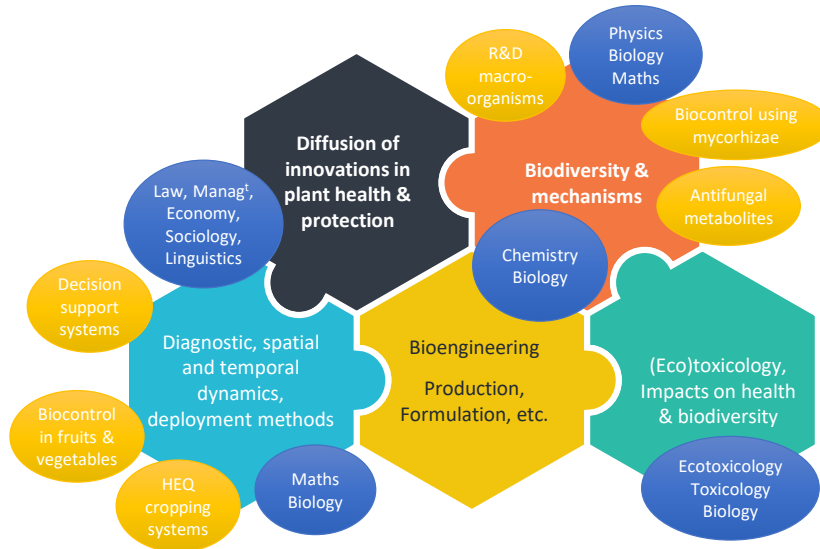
R&D macro-organisms

Physics Biology Maths

Diffusion of innovations in plant health & protection

Biodiversity & mechanisms

Biocontrol using mycorhizae

Antifungal metabolites

Law, Manag$^{t}$, Economy, Sociology, Linguistics

Chemistry Biology

Decision support systems

Diagnostic, spatial and temporal dynamics, deployment methods

Bioengineering

Production, Formulation, etc.

(Eco)toxicology, Impacts on health & biodiversity

Biocontrol in fruits & vegetables

HEQ cropping systems

Maths Biology

Ecotoxicology Toxicology Biology